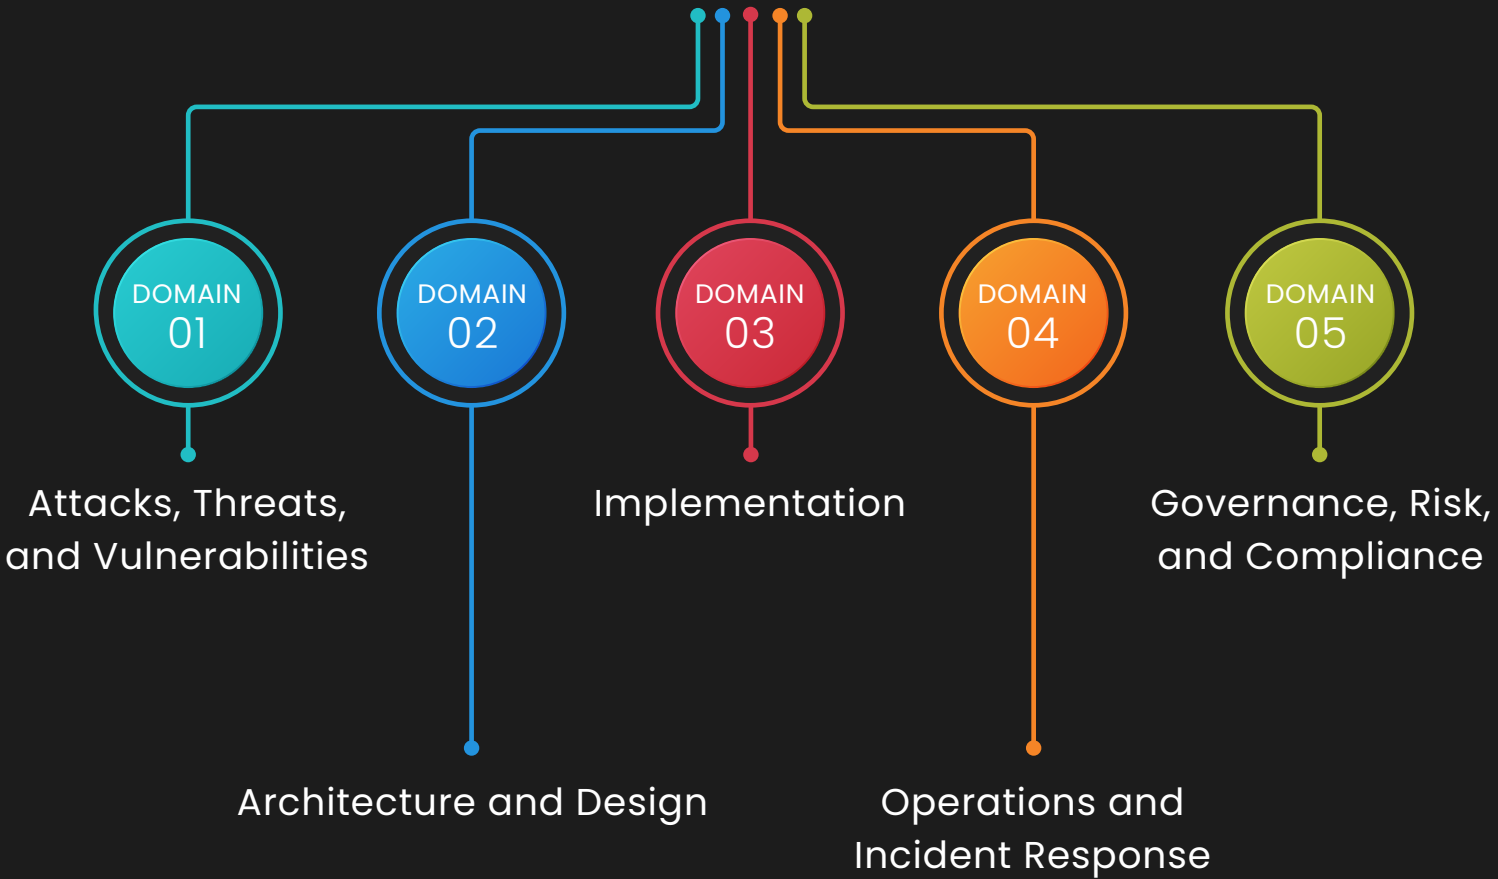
DOMAIN 01

DOMAIN 02

DOMAIN 03

DOMAIN 04

DOMAIN 05

Attacks, Threats, and Vulnerabilities

Implementation

Governance, Risk, and Compliance

Architecture and Design

Operations and Incident Response